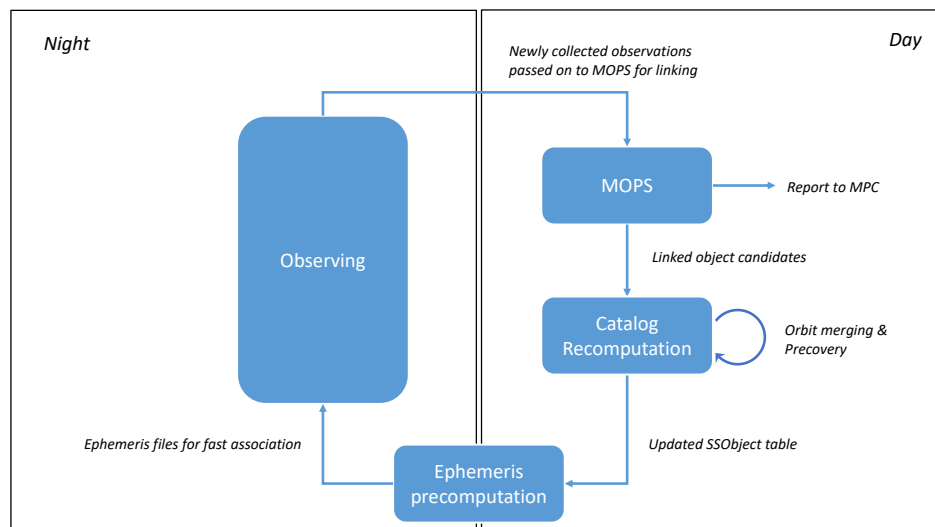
Night

Day

Newly collected observations passed on to MOPS for linking

Observing

MOPS

Report to MPC

Linked object candidates

Catalog Recomputation

Orbit merging & Precovery

Updated SSObject table

Ephemeris files for fast association

Ephemeris precomputation